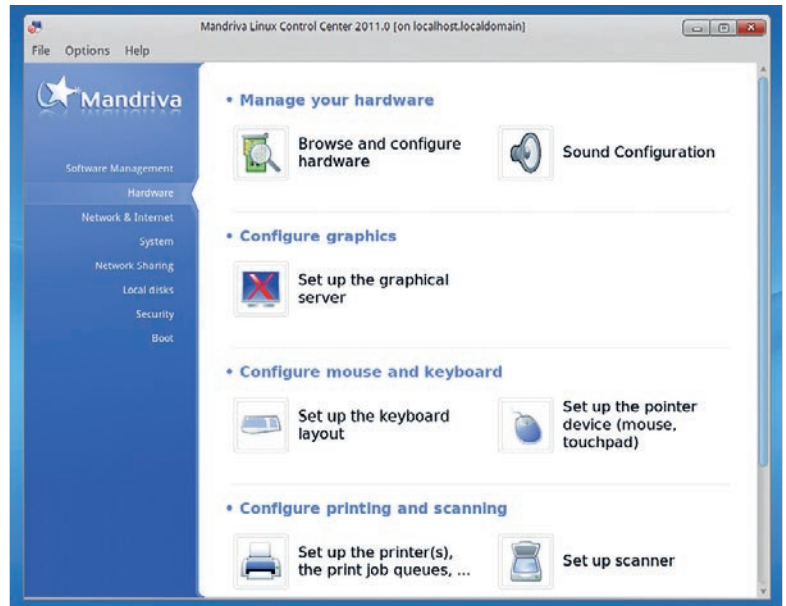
Mandriva Linux Control Center 2011.0 [on localhost.localdomain]

File Options Help

Mandriva

Software Management
Hardware
Network & Internet
System
Network Sharing
Local disks
Security
Boot

• Manage your hardware

Browse and configure hardware

Sound Configuration

• Configure graphics

Set up the graphical server

• Configure mouse and keyboard

Set up the keyboard layout

Set up the pointer device (mouse, touchpad)

• Configure printing and scanning

Set up the printer(s), the print job queues, ...

Set up scanner